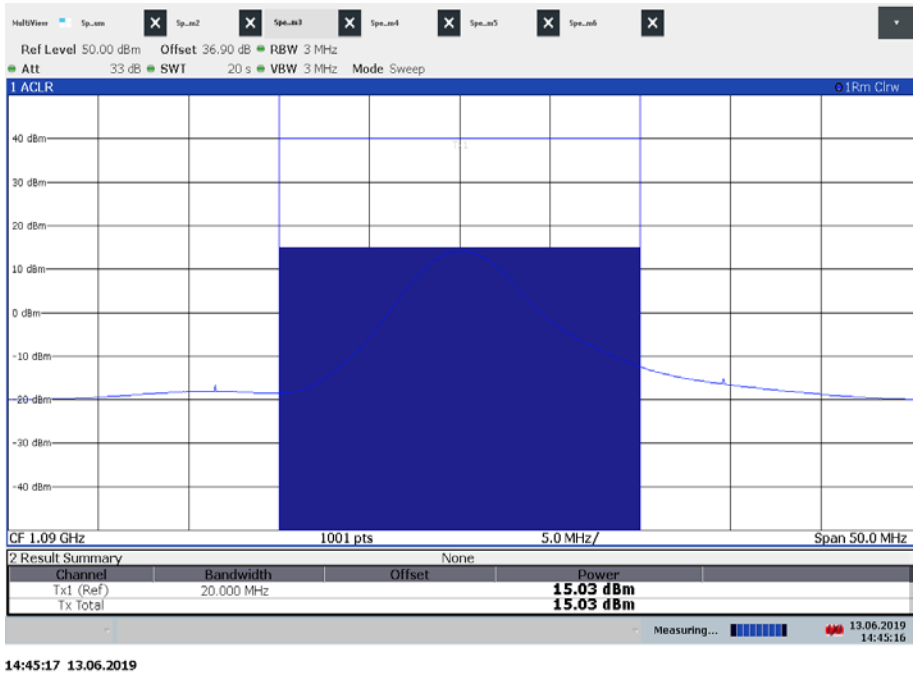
MultiView Sp...um Sp...m2 Spe...m3 Spe...m4 Spe...m5 Spe...m6

Ref Level 50.00 dBm Offset 36.90 dB RBW 3 MHz
Att 33 dB SWT 20 s VBW 3 MHz Mode Sweep

1 ACLR 1Rm Clrw

40 dBm
30 dBm
20 dBm
10 dBm
0 dBm
-10 dBm
-20 dBm
-30 dBm
-40 dBm

Tx1

CF 1.09 GHz 1001 pts 5.0 MHz/ Span 50.0 MHz

2 Result Summary None

| Channel | Bandwidth | Offset | Power |
|---|---|---|---|
| Tx1 (Ref) | 20.000 MHz | | 15.03 dBm |
| Tx Total | | | 15.03 dBm |

Measuring... 13.06.2019 14:45:16

14:45:17 13.06.2019